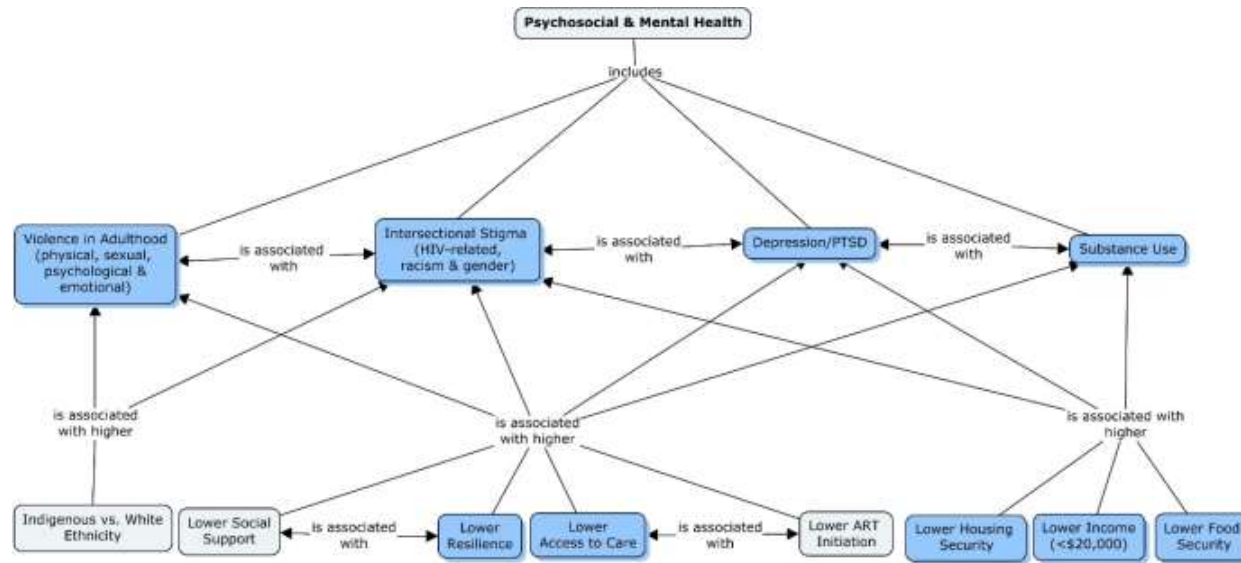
Psychosocial & Mental Health

includes

Violence in Adulthood (physical, sexual, psychological & emotional)

is associated with

Intersectional Stigma (HIV-related, racism & gender)

is associated with

Depression/PTSD

is associated with

Substance Use

is associated with higher

is associated with higher

is associated with higher

Indigenous vs. White Ethnicity

Lower Social Support

is associated with

Lower Resilience

Lower Access to Care

is associated with

Lower ART Initiation

Lower Housing Security

Lower Income (<$20,000)

Lower Food Security